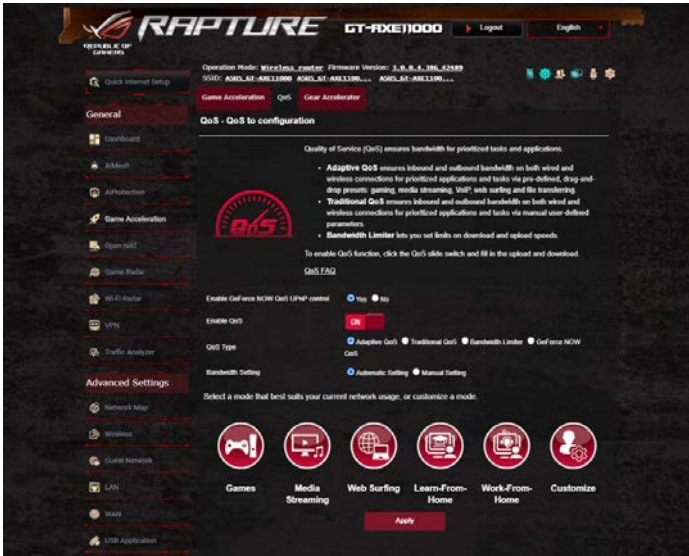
REPUBLIC OF GAMERS

RAPTURE GT-AXE11000

Logout

English

Operation Mode: Wireless router Firmware Version: 3.0.0.4.386_42489
SSID: ASUS_GT-AXE11000 ASUS_GT-AXE1100... ASUS_GT-AXE1100...

Quick Internet Setup

General

Dashboard

AiMesh

AiProtection

Game Acceleration

Open NAT

Game Radar

Wi-Fi Radar

VPN

Traffic Analyzer

Advanced Settings

Network Map

Wireless

Guest Network

LAN

WAN

USB Application

Game Acceleration QoS Gear Accelerator

QoS - QoS to configuration

Quality of Service (QoS) ensures bandwidth for prioritized tasks and applications.

• Adaptive QoS ensures inbound and outbound bandwidth on both wired and wireless connections for prioritized applications and tasks via pre-defined, drag-and-drop presets: gaming, media streaming, VoIP, web surfing and file transferring.
• Traditional QoS ensures inbound and outbound bandwidth on both wired and wireless connections for prioritized applications and tasks via manual user-defined parameters.
• Bandwidth Limiter lets you set limits on download and upload speeds.

QoS

To enable QoS function, click the QoS slide switch and fill in the upload and download.

QoS FAQ

Enable GeForce NOW QoS UPnP control Yes No

Enable QoS ON

QoS Type Adaptive QoS Traditional QoS Bandwidth Limiter GeForce NOW QoS

Bandwidth Setting Automatic Setting Manual Setting

Select a mode that best suits your current network usage, or customize a mode.

Games

Media Streaming

Web Surfing

Learn-From-Home

Work-From-Home

Customize

Apply